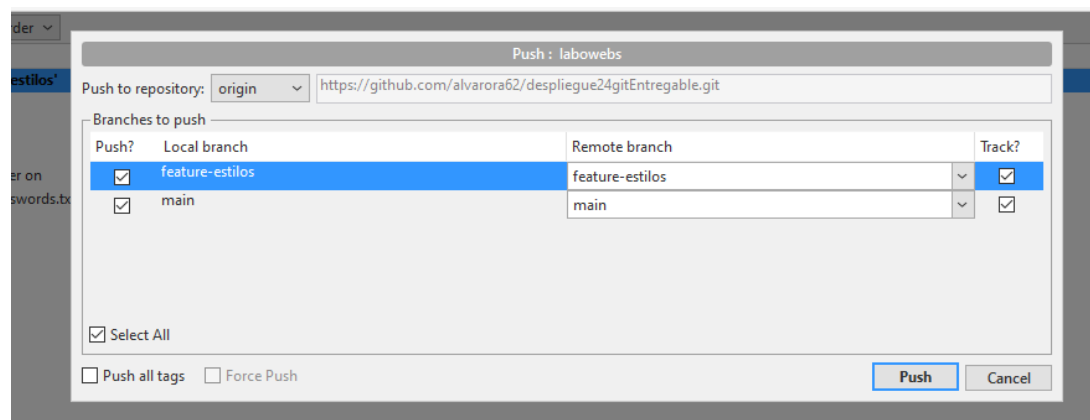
rder

estilos'

er on
swords.tx

Push : labowebs

Push to repository: origin https://github.com/alvarora62/despliegue24gitEntregable.git

Branches to push

| Push? | Local branch | Remote branch | Track? |
|---|---|---|---|
| ☑ | feature-estilos | feature-estilos | ☑ |
| ☑ | main | main | ☑ |

☑ Select All

☐ Push all tags ☐ Force Push

Push Cancel